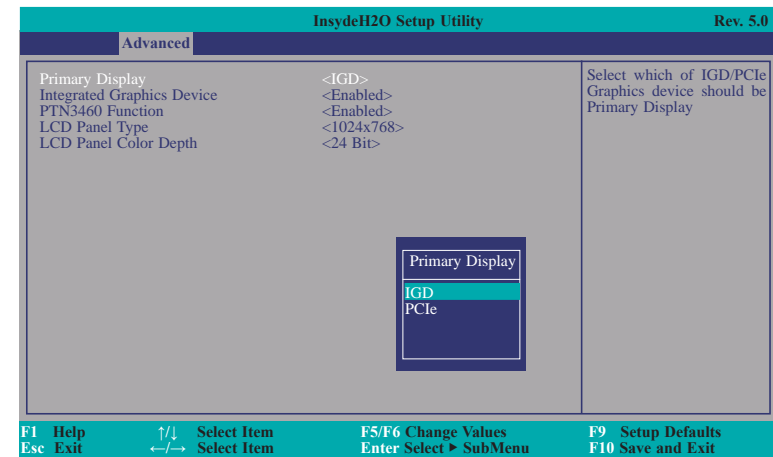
InsydeH2O Setup Utility Rev. 5.0

Advanced

| | |
|---|---|
| Primary Display | <IGD> |
| Integrated Graphics Device | <Enabled> |
| PTN3460 Function | <Enabled> |
| LCD Panel Type | <1024x768> |
| LCD Panel Color Depth | <24 Bit> |

Select which of IGD/PCIe Graphics device should be Primary Display

Primary Display

IGD
PCIe

F1 Help ↑/↓ Select Item F5/F6 Change Values F9 Setup Defaults
Esc Exit ←/→ Select Item Enter Select ▶ SubMenu F10 Save and Exit